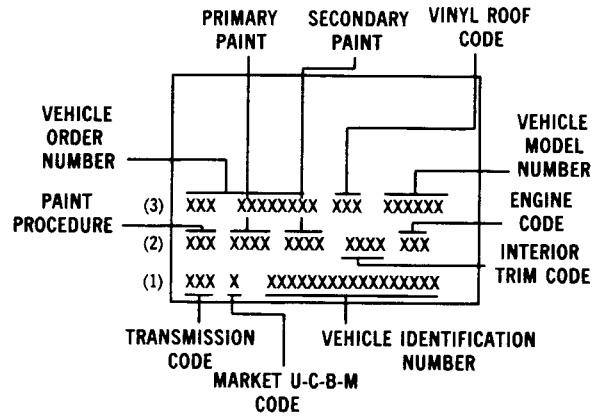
PRIMARY PAINT

SECONDARY PAINT

VINYL ROOF CODE

VEHICLE ORDER NUMBER

VEHICLE MODEL NUMBER

PAINT PROCEDURE

ENGINE CODE

INTERIOR TRIM CODE

(3) XXX XXXXXXXX XXX XXXXXX

(2) XXX XXXX XXXX XXXX XXX

(1) XXX X XXXXXXXXXXXXXXXXX

TRANSMISSION CODE

VEHICLE IDENTIFICATION NUMBER

MARKET U-C-B-M CODE